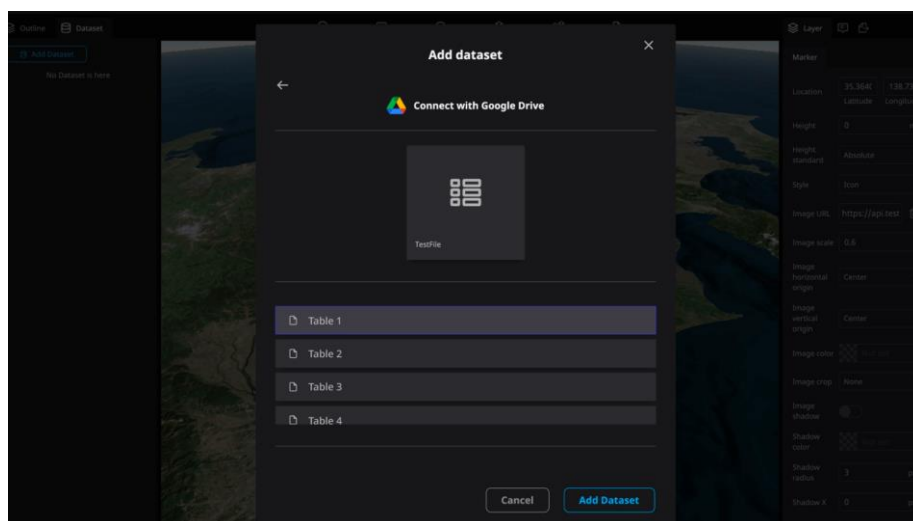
Outline
Dataset
Add Dataset
No Dataset is here

Add dataset
×
←
Connect with Google Drive

TestFile

Table 1
Table 2
Table 3
Table 4

Cancel
Add Dataset

Layer
Marker
Location
35.3646
Latitude
138.7
Longitu
Height
0
Height standard
Absolute
Style
Icon
Image URL
https://api.test
Image scale
0.6
Image horizontal origin
Center
Image vertical origin
Center
Image color
Image crop
None
Image shadow
Shadow color
Shadow radius
3
Shadow X
0